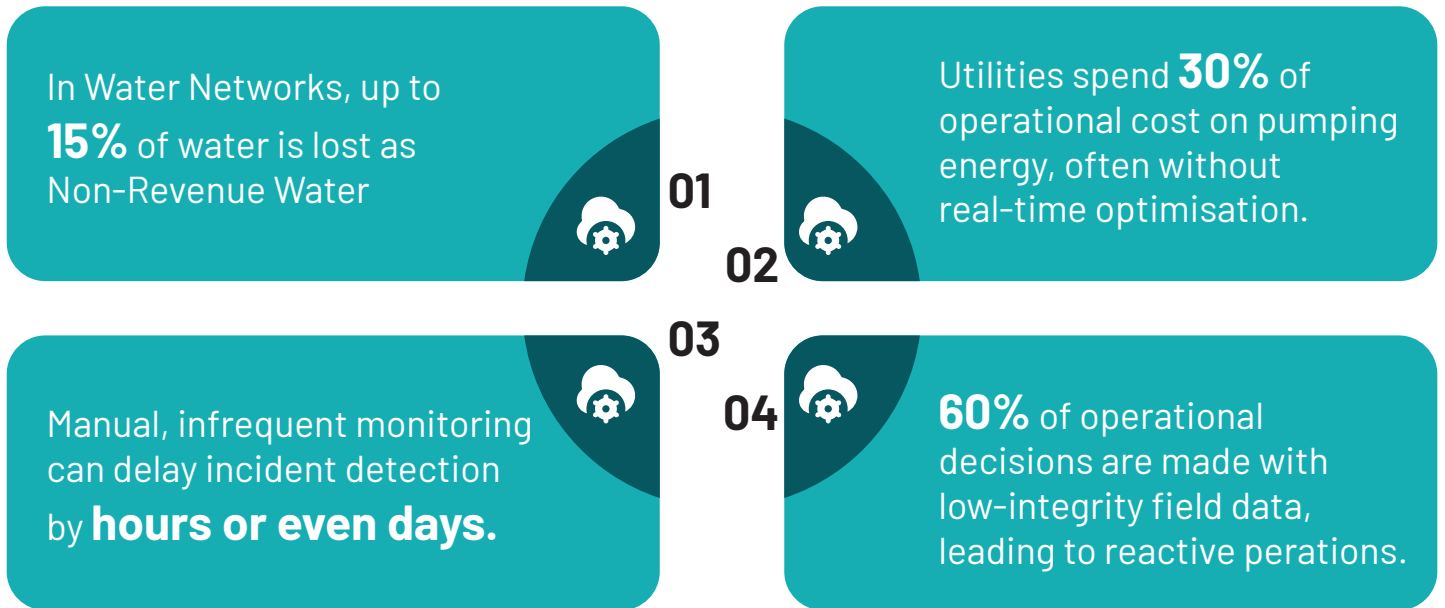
In Water Networks, up to **15%** of water is lost as Non-Revenue Water

01

Utilities spend **30%** of operational cost on pumping energy, often without real-time optimisation.

02

03

Manual, infrequent monitoring can delay incident detection by **hours or even days.**

04

**60%** of operational decisions are made with low-integrity field data, leading to reactive perations.